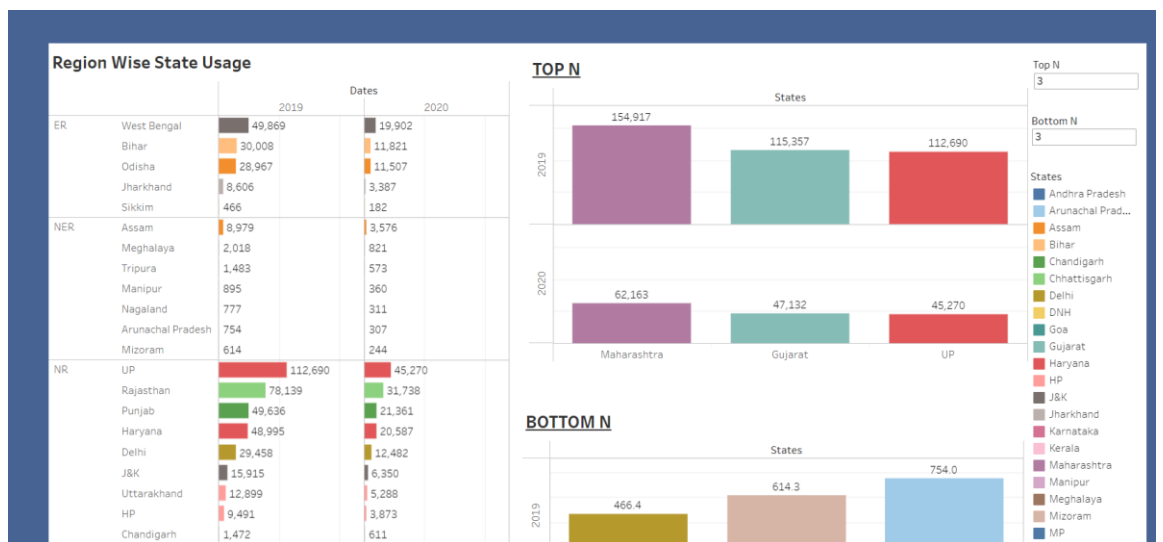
Region Wise State Usage

| | | Dates 2019 | 2020 |
|---|---|---|---|
| ER | West Bengal | 49,869 | 19,902 |
| | Bihar | 30,008 | 11,821 |
| | Odisha | 28,967 | 11,507 |
| | Jharkhand | 8,606 | 3,387 |
| | Sikkim | 466 | 182 |
| NER | Assam | 8,979 | 3,576 |
| | Meghalaya | 2,018 | 821 |
| | Tripura | 1,483 | 573 |
| | Manipur | 895 | 360 |
| | Nagaland | 777 | 311 |
| | Arunachal Pradesh | 754 | 307 |
| | Mizoram | 614 | 244 |
| NR | UP | 112,690 | 45,270 |
| | Rajasthan | 78,139 | 31,738 |
| | Punjab | 49,636 | 21,361 |
| | Haryana | 48,995 | 20,587 |
| | Delhi | 29,458 | 12,482 |
| | J&K | 15,915 | 6,350 |
| | Uttarakhand | 12,899 | 5,288 |
| | HP | 9,491 | 3,873 |
| | Chandigarh | 1,472 | 611 |

TOP N

States

2019
154,917
115,357
112,690

2020
62,163
47,132
45,270

Maharashtra Gujarat UP

BOTTOM N

States

2019
466.4
614.3
754.0

Top N
3

Bottom N
3

States
Andhra Pradesh
Arunachal Prad...
Assam
Bihar
Chandigarh
Chhattisgarh
Delhi
DNH
Goa
Gujarat
Haryana
HP
J&K
Jharkhand
Karnataka
Kerala
Maharashtra
Manipur
Meghalaya
Mizoram
MP